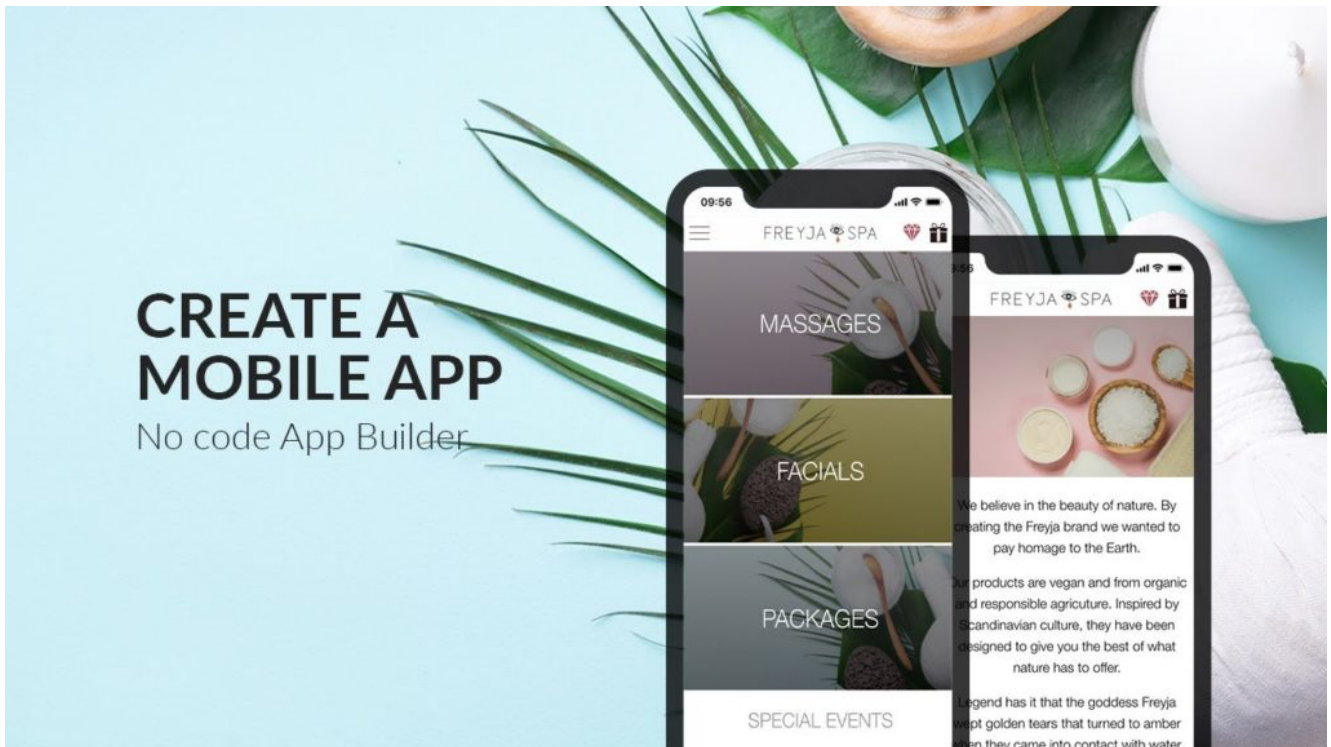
CREATE A MOBILE APP
No code App Builder

09:56
FREYJA SPA
MASSAGES
FACIALS
PACKAGES
SPECIAL EVENTS

56
FREYJA SPA
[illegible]e believe in the beauty of nature. By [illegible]eating the Freyja brand we wanted to pay homage to the Earth.

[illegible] products are vegan and from organic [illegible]d responsible agriculture. Inspired by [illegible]candinavian culture, they have been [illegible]signed to give you the best of what nature has to offer.

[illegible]gend has it that the goddess Freyja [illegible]pt golden tears that turned to amber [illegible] they came into contact with water